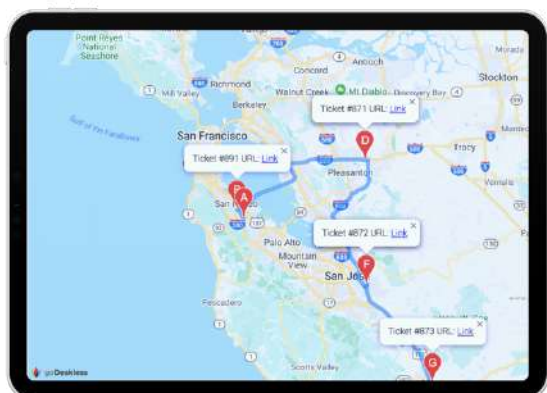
Point Reyes National Seashore
Richmond
Concord
Mt Diablo
Stockton
Mill Valley
Berkeley
Walnut Creek
Danville
Gulf of the Farallones
San Francisco
Ticket #871 URL: Link
Manteca
Tracy
Ticket #891 URL: Link
Pleasanton
San Mateo
Palo Alto
Ticket #872 URL: Link
Mountain View
San Jose
Pescadero
Ticket #873 URL: Link
Scotts Valley
goDeskless